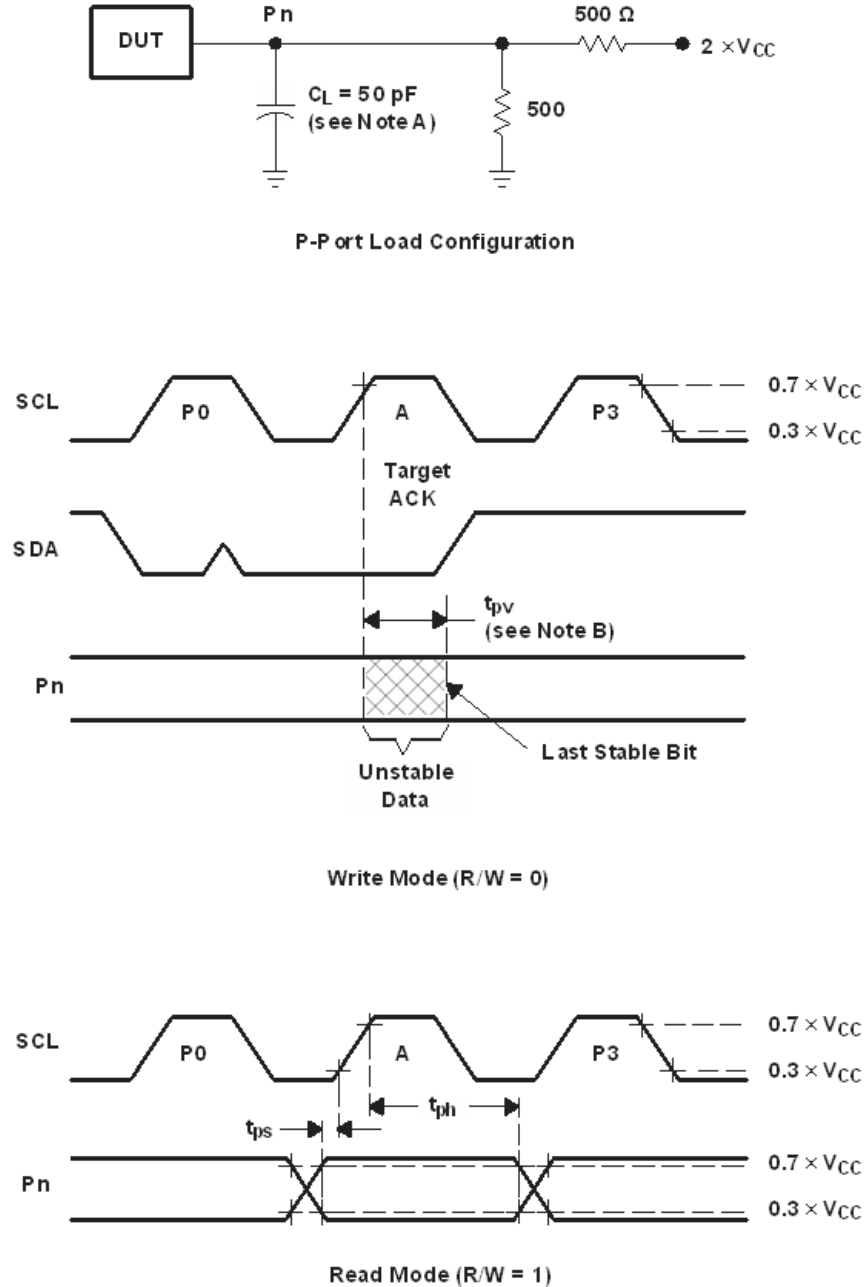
DUT

Pn

500 Ω

$2 \times V_{CC}$

$C_L = 50$ pF
(see Note A)

500

P-Port Load Configuration

SCL

P0

A

P3

$0.7 \times V_{CC}$

$0.3 \times V_{CC}$

Target
ACK

SDA

$t_{pv}$
(see Note B)

Pn

Last Stable Bit

Unstable
Data

Write Mode (R/W = 0)

SCL

P0

A

P3

$0.7 \times V_{CC}$

$0.3 \times V_{CC}$

$t_{ph}$

$t_{ps}$

Pn

$0.7 \times V_{CC}$

$0.3 \times V_{CC}$

Read Mode (R/W = 1)